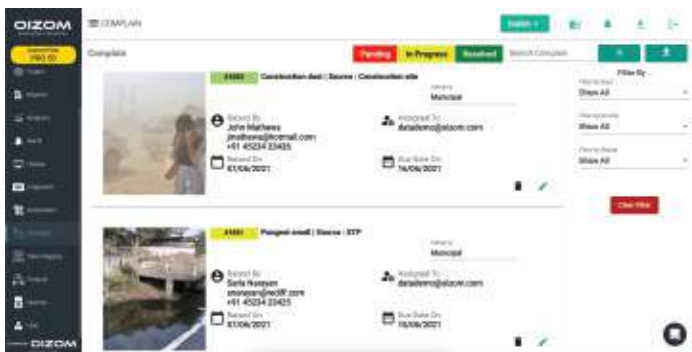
OIZOM

COMPLAIN

English

Complains

Pending In Progress Resolved Search Complaint

Filter By

Show All

Show All

Show All

Clear Filter

#4984 Construction dust | Source : Construction site

Category
Municipal

Raised By
John Mathews
jmathews@hotmail.com
+91 45234 23425

Assigned To
datademo@oizom.com

Raised On
07/06/2021

Due Date On
16/06/2021

#4983 Pungent smell | Source : STP

Category
Municipal

Raised By
Sarla Narayan
snarayan@rediff.com
+91 45234 23425

Assigned To
datademo@oizom.com

Raised On
07/06/2021

Due Date On
16/06/2021

OIZOM